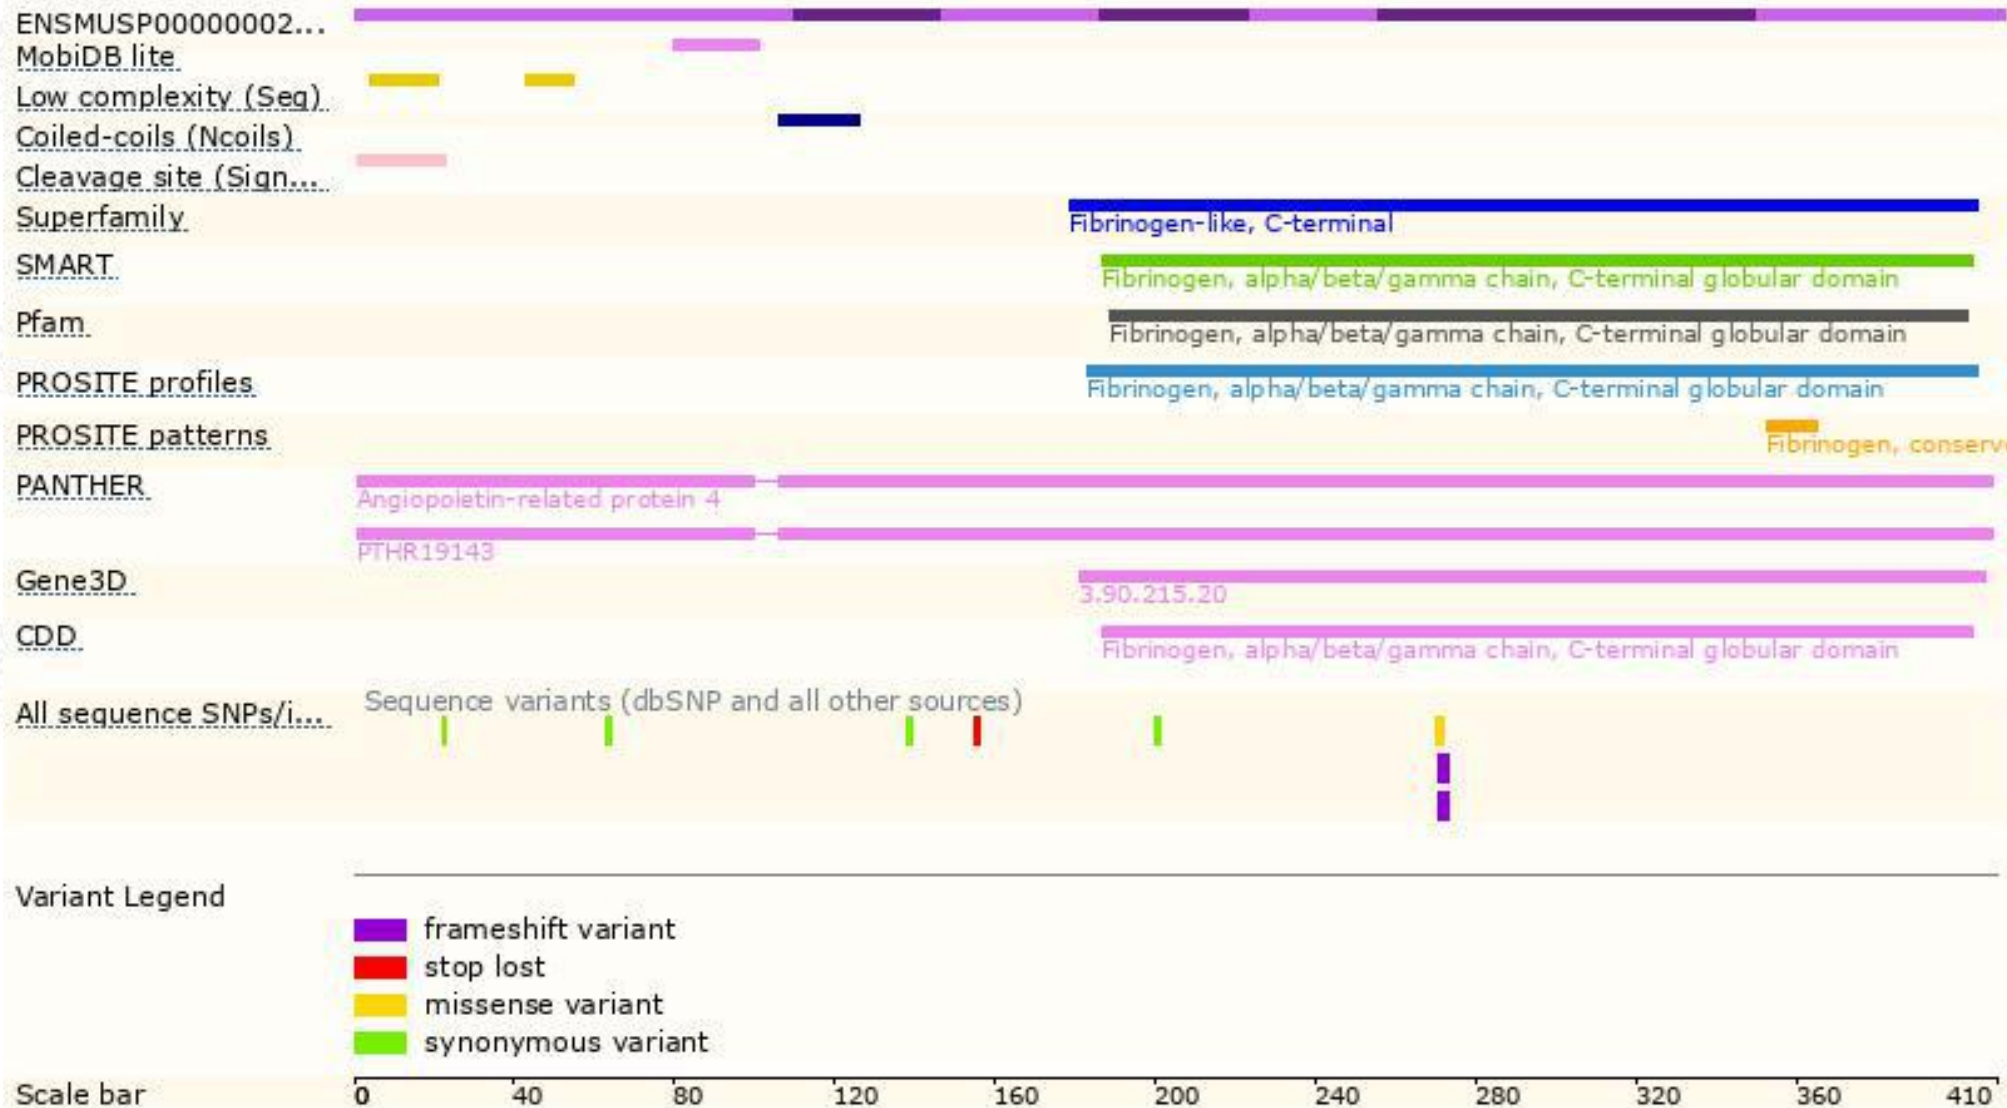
ENSMUSP00000002...
MobiDB lite
Low complexity (Seg)
Coiled-coils (Ncoils)
Cleavage site (Sign...
Superfamily
Fibrinogen-like, C-terminal
SMART
Fibrinogen, alpha/beta/gamma chain, C-terminal globular domain
Pfam
Fibrinogen, alpha/beta/gamma chain, C-terminal globular domain
PROSITE profiles
Fibrinogen, alpha/beta/gamma chain, C-terminal globular domain
PROSITE patterns
Fibrinogen, conserv
PANTHER
Angiopoietin-related protein 4
PTHR19143
Gene3D
3.90.215.20
CDD
Fibrinogen, alpha/beta/gamma chain, C-terminal globular domain
All sequence SNPs/i...
Sequence variants (dbSNP and all other sources)

Variant Legend
frameshift variant
stop lost
missense variant
synonymous variant

Scale bar
0 40 80 120 160 200 240 280 320 360 410